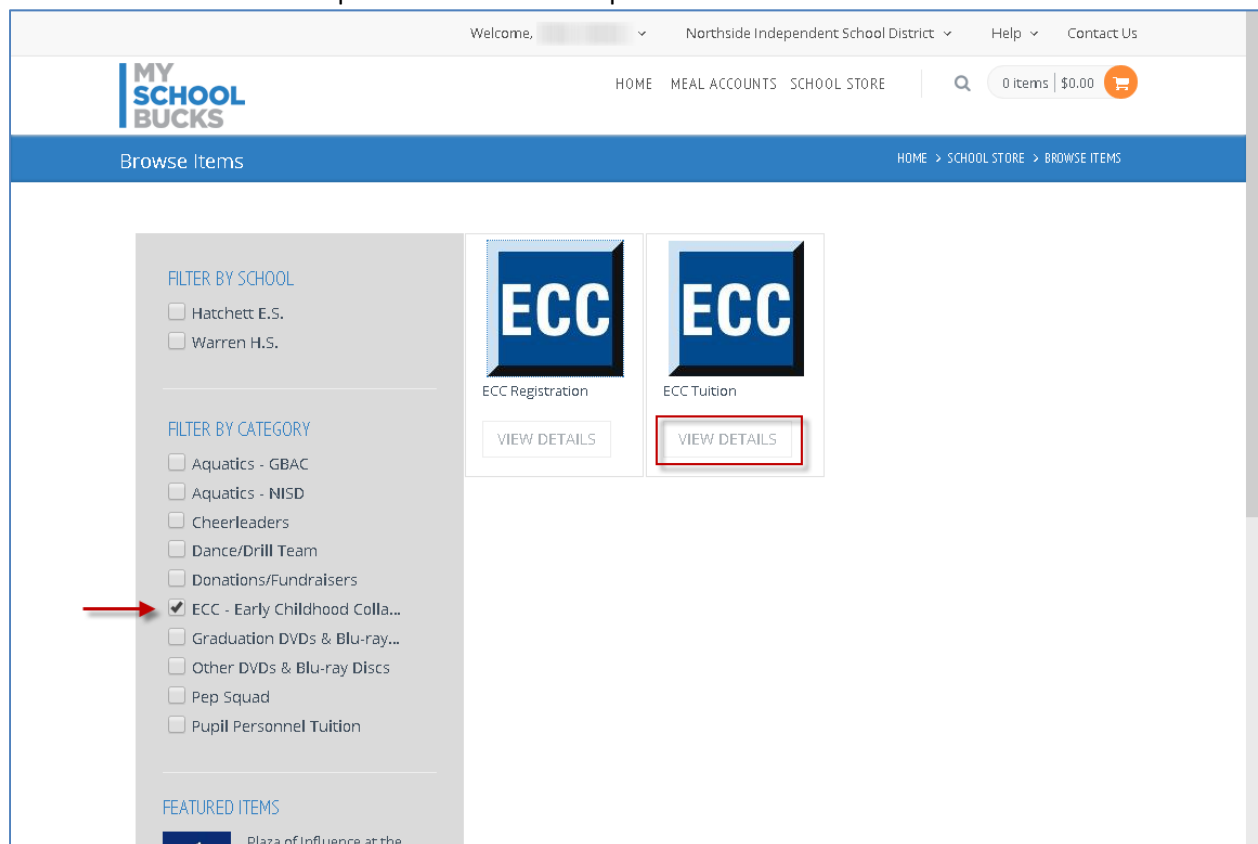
Welcome, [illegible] Northside Independent School District Help Contact Us

MY SCHOOL BUCKS

HOME MEAL ACCOUNTS SCHOOL STORE

0 items | $0.00

Browse Items

HOME > SCHOOL STORE > BROWSE ITEMS

FILTER BY SCHOOL

Hatchett E.S.

Warren H.S.

FILTER BY CATEGORY

Aquatics - GBAC

Aquatics - NISD

Cheerleaders

Dance/Drill Team

Donations/Fundraisers

ECC - Early Childhood Colla...

Graduation DVDs & Blu-ray...

Other DVDs & Blu-ray Discs

Pep Squad

Pupil Personnel Tuition

FEATURED ITEMS

Plaza of Influence at the

ECC

ECC Registration

VIEW DETAILS

ECC

ECC Tuition

VIEW DETAILS